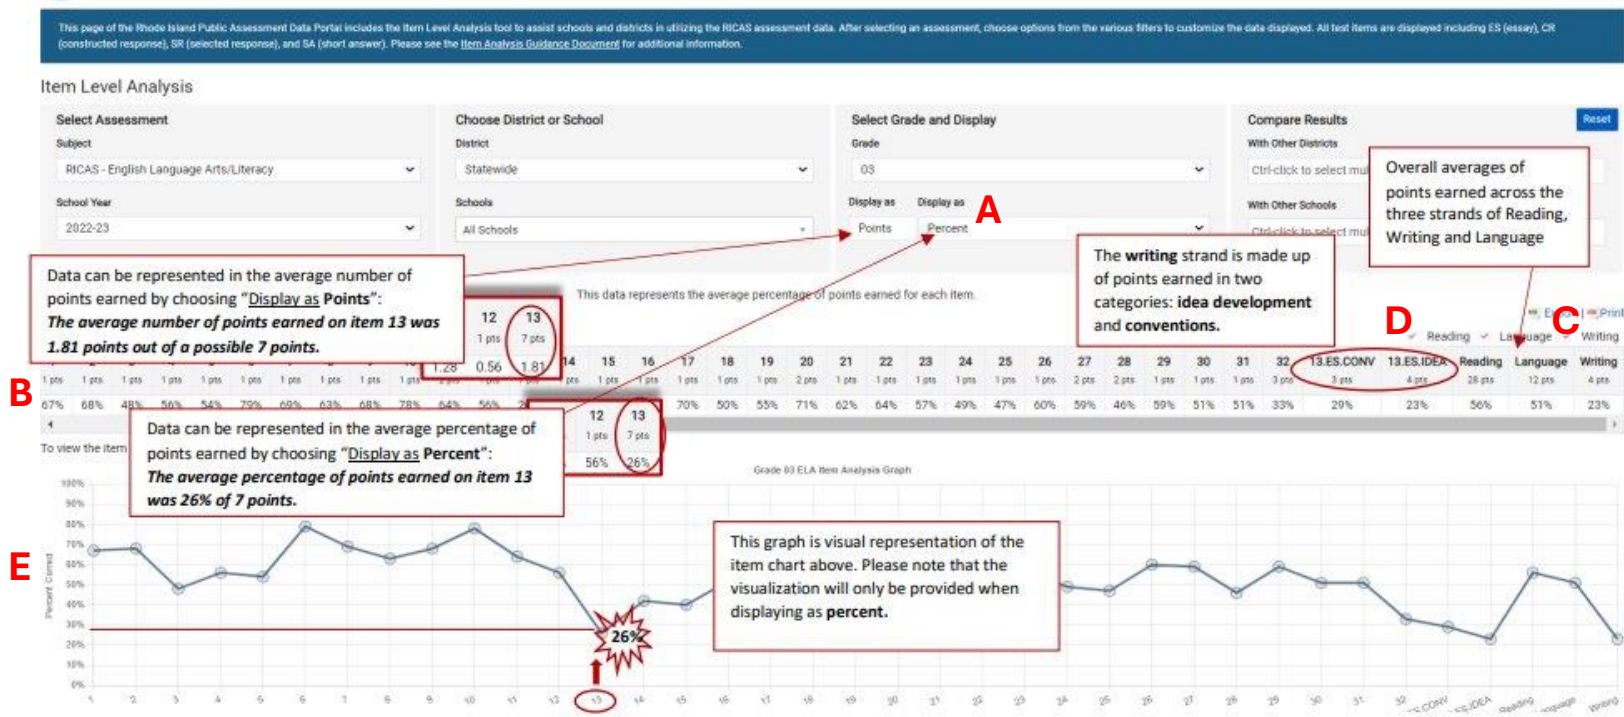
This page of the Rhode Island Public Assessment Data Portal includes the Item Level Analysis tool to assist schools and districts in utilizing the RICAS assessment data. After selecting an assessment, choose options from the various filters to customize the data displayed. All test items are displayed including ES (essay), CR (constructed response), SR (selected response), and SA (short answer). Please see the Item Analysis Guidance Document for additional information.

Item Level Analysis

Select Assessment
Subject
RICAS - English Language Arts/Literacy
School Year
2022-23

Choose District or School
District
Statewide
Schools
All Schools

Select Grade and Display
Grade
03
Display as
Points
Display as
Percent

A

Compare Results
With Other Districts
Ctrl-click to select mul
With Other Schools
Ctrl-click to select mul

Reset

Overall averages of points earned across the three strands of Reading, Writing and Language

The **writing** strand is made up of points earned in two categories: **idea development** and **conventions.**

Data can be represented in the average number of points earned by choosing "Display as **Points**":
***The average number of points earned on item 13 was 1.81 points out of a possible 7 points.***

This data represents the average percentage of points earned for each item.

D C

Excel Print
Reading Language Writing

| | 12 | 13 |
|---|---|---|
| | 1 pts | 7 pts |
| 1.28 | 0.56 | 1.81 |

B

| 14 | 15 | 16 | 17 | 18 | 19 | 20 | 21 | 22 | 23 | 24 | 25 | 26 | 27 | 28 | 29 | 30 | 31 | 32 | 13.ES.CONV | 13.ES.IDEA | Reading | Language | Writing |
|---|---|---|---|---|---|---|---|---|---|---|---|---|---|---|---|---|---|---|---|---|---|---|---|
| pts | 1 pts | 1 pts | 1 pts | 1 pts | 1 pts | 2 pts | 1 pts | 1 pts | 1 pts | 1 pts | 1 pts | 1 pts | 2 pts | 2 pts | 1 pts | 1 pts | 1 pts | 3 pts | 3 pts | 4 pts | 28 pts | 12 pts | 4 pts |
| | | | 70% | 50% | 55% | 71% | 62% | 64% | 57% | 49% | 47% | 60% | 59% | 46% | 59% | 51% | 51% | 33% | 29% | 23% | 56% | 51% | 23% |

1 pts 1 pts 1 pts 1 pts 1 pts 1 pts 1 pts 1 pts 1 pts 1 pts
67% 68% 48% 56% 54% 79% 69% 63% 68% 78% 64% 56%

Data can be represented in the average percentage of points earned by choosing "Display as **Percent**":
***The average percentage of points earned on item 13 was 26% of 7 points.***

| 12 | 13 |
|---|---|
| 1 pts | 7 pts |
| 56% | 26% |

To view the item

Grade 03 ELA Item Analysis Graph

E

This graph is visual representation of the item chart above. Please note that the visualization will only be provided when displaying as **percent.**

100% 90% 80% 70% 60% 50% 40% 30% 20% 10% 0%
Percent Correct

26%

1 2 3 4 5 6 7 8 9 10 11 12 13 14 15 16 17 18 19 20 21 22 23 24 25 26 27 28 29 30 31 32 13.ES.CONV 13.ES.IDEA Reading Language Writing